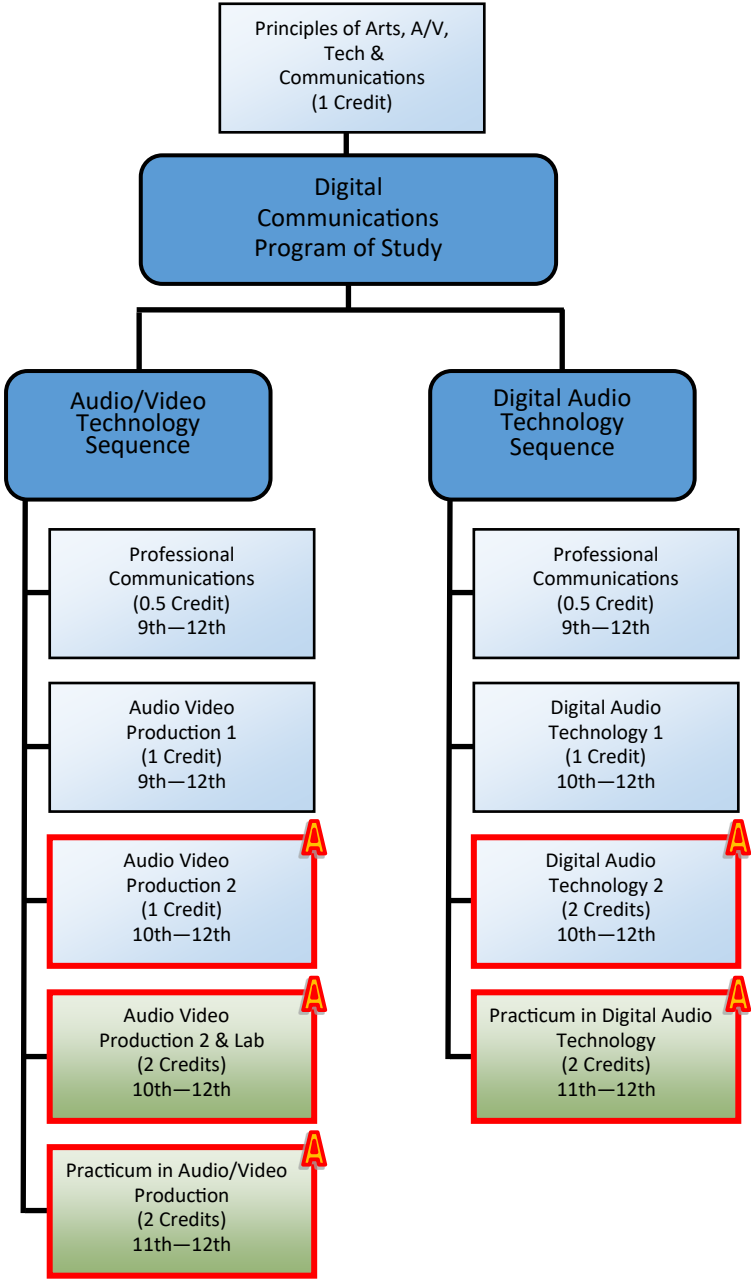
Principles of Arts, A/V, Tech & Communications
(1 Credit)

Digital Communications Program of Study

Audio/Video Technology Sequence

Professional Communications
(0.5 Credit)
9th—12th

Audio Video Production 1
(1 Credit)
9th—12th

A
Audio Video Production 2
(1 Credit)
10th—12th

A
Audio Video Production 2 & Lab
(2 Credits)
10th—12th

A
Practicum in Audio/Video Production
(2 Credits)
11th—12th

Digital Audio Technology Sequence

Professional Communications
(0.5 Credit)
9th—12th

Digital Audio Technology 1
(1 Credit)
10th—12th

A
Digital Audio Technology 2
(2 Credits)
10th—12th

A
Practicum in Digital Audio Technology
(2 Credits)
11th—12th